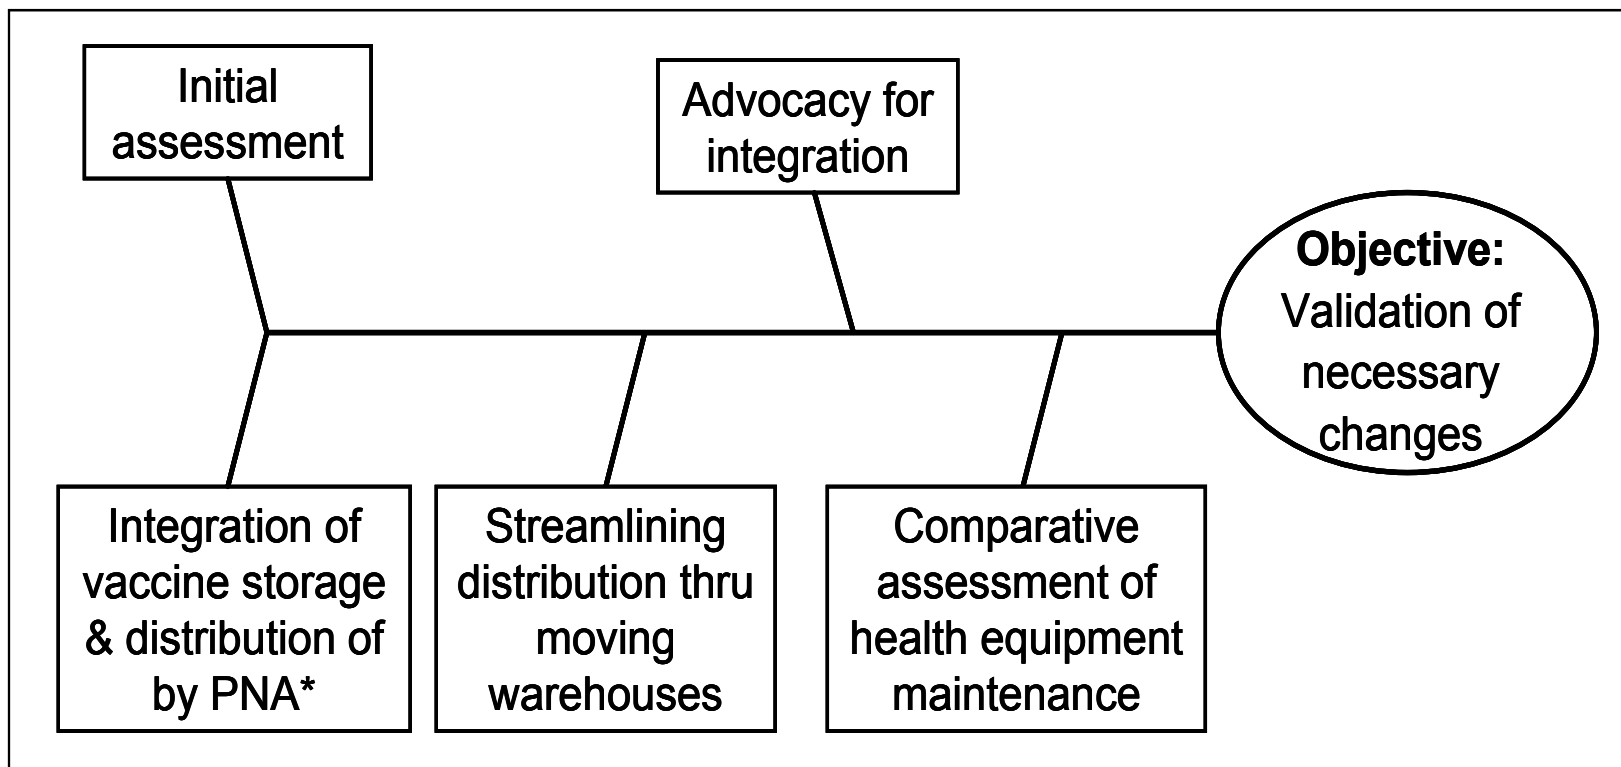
Initial assessment

Advocacy for integration

**Objective:** Validation of necessary changes

Integration of vaccine storage & distribution of by PNA*

Streamlining distribution thru moving warehouses

Comparative assessment of health equipment maintenance